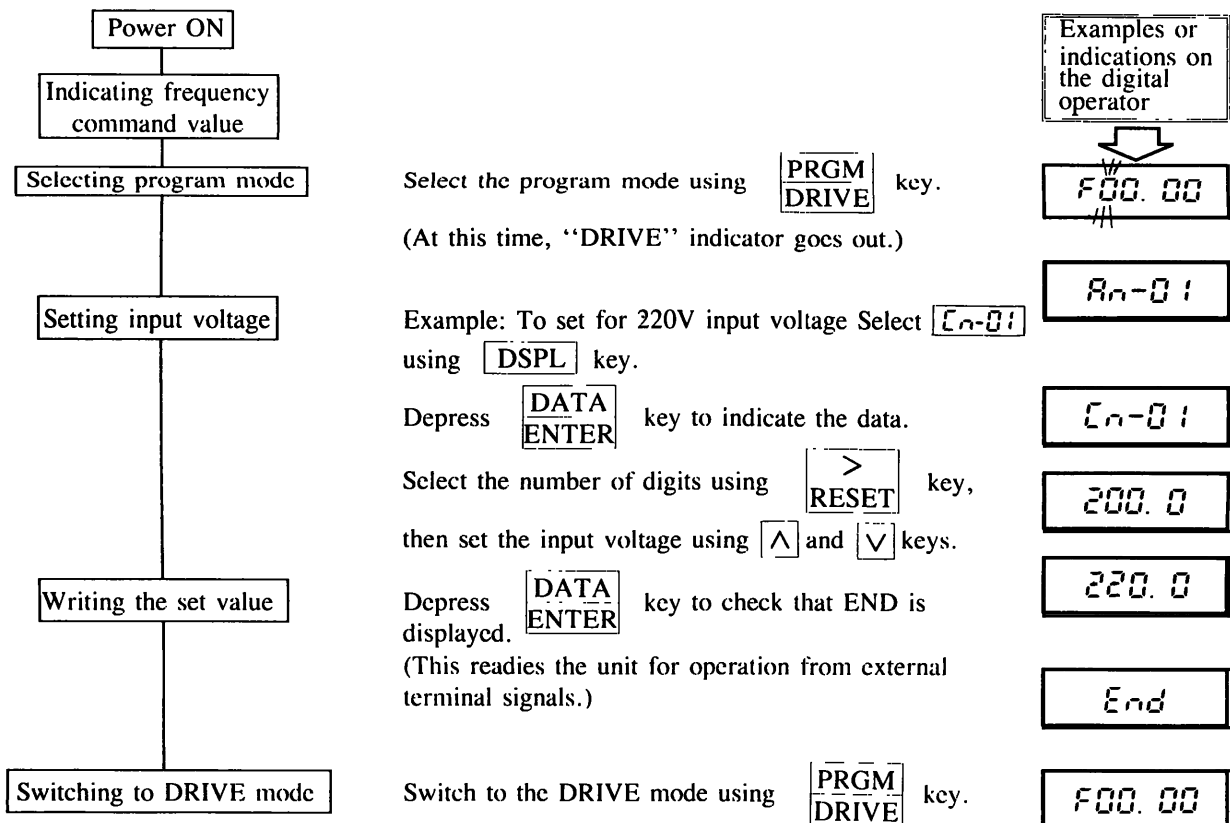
Power ON

Indicating frequency command value

Examples or indications on the digital operator

Selecting program mode

Select the program mode using $\frac{PRGM}{DRIVE}$ key.

(At this time, "DRIVE" indicator goes out.)

F00. 00

An-01

Setting input voltage

Example: To set for 220V input voltage Select Cn-01 using DSPL key.

Depress $\frac{DATA}{ENTER}$ key to indicate the data.

Cn-01

Select the number of digits using $\frac{>}{RESET}$ key, then set the input voltage using $\wedge$ and $\vee$ keys.

200. 0

Writing the set value

Depress $\frac{DATA}{ENTER}$ key to check that END is displayed.

220. 0

(This readies the unit for operation from external terminal signals.)

End

Switching to DRIVE mode

Switch to the DRIVE mode using $\frac{PRGM}{DRIVE}$ key.

F00. 00